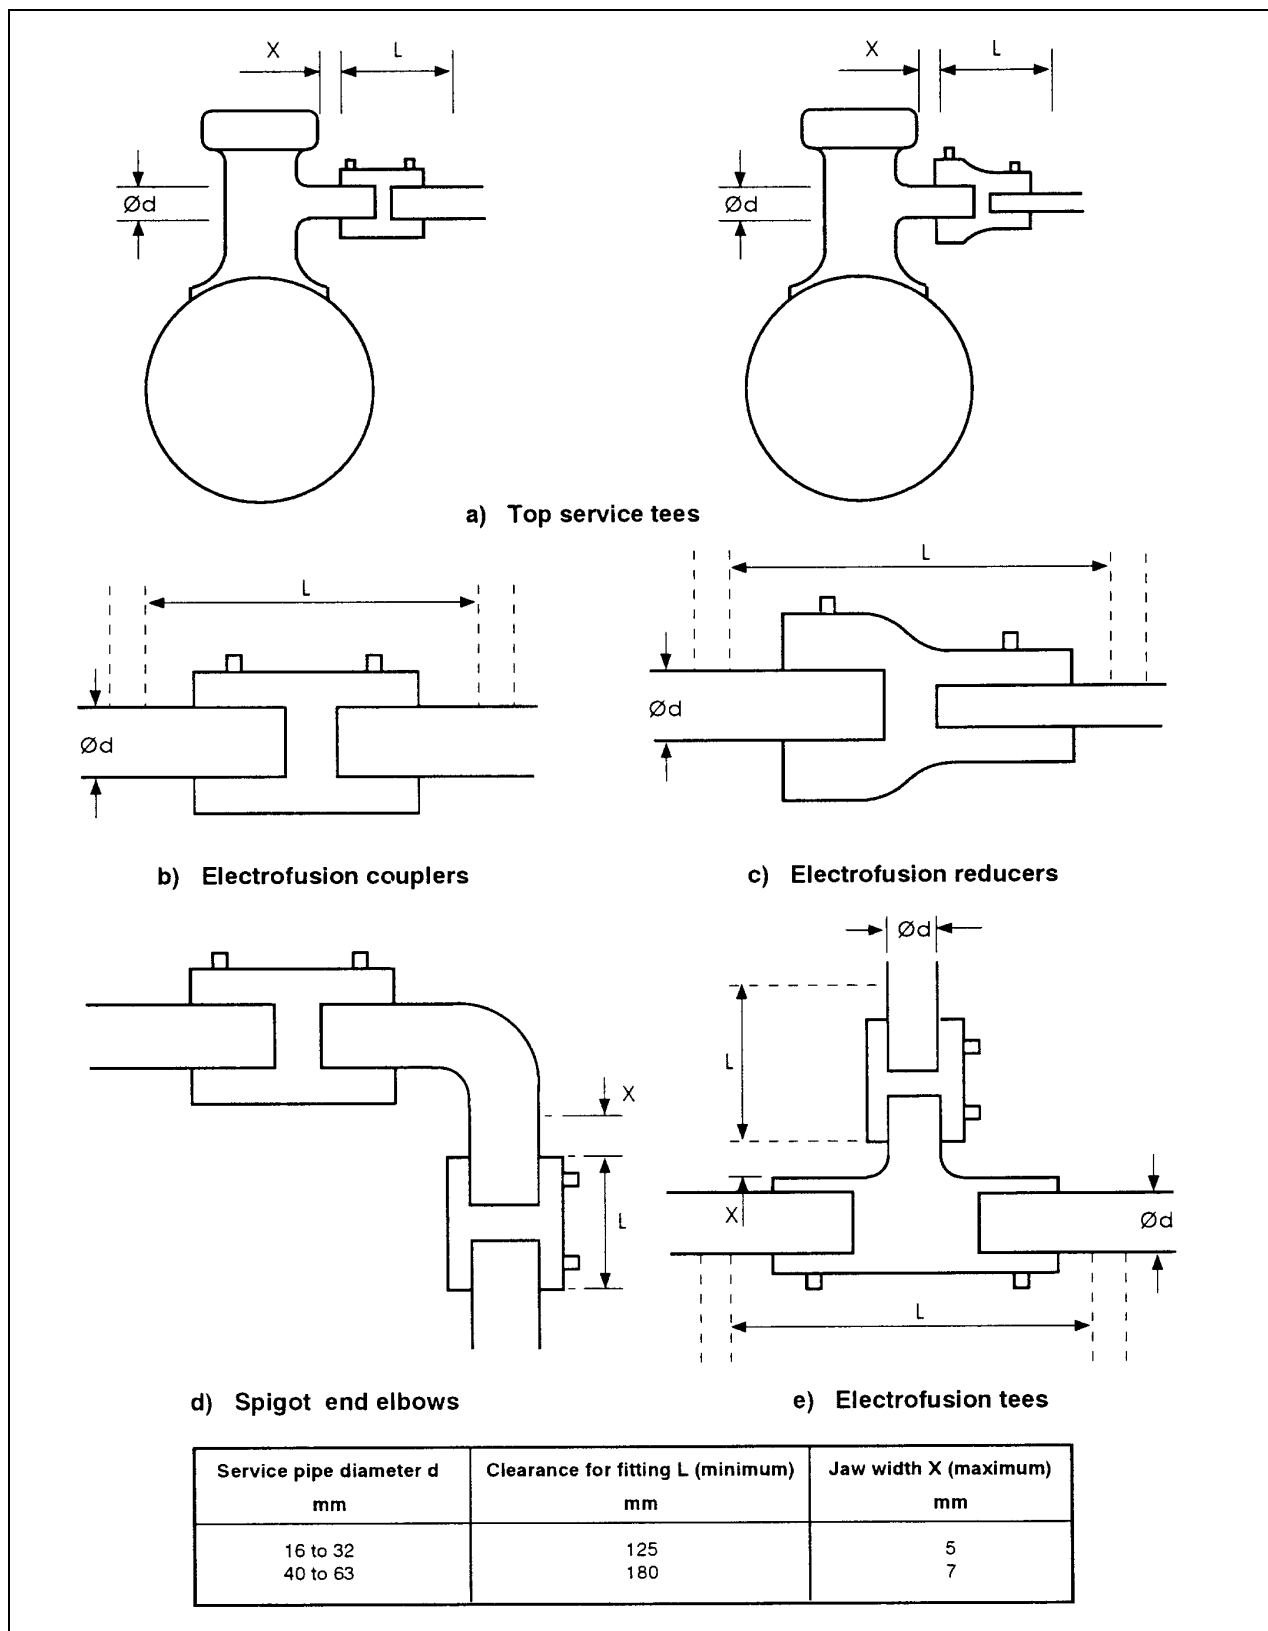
X L
Ød

X L
Ød

a) Top service tees

L
Ød

b) Electrofusion couplers

L
Ød

c) Electrofusion reducers

X
L

d) Spigot end elbows

Ød
L
X
Ød
L

e) Electrofusion tees

| Service pipe diameter d mm | Clearance for fitting L (minimum) mm | Jaw width X (maximum) mm |
|---|---|---|
| 16 to 32 | 125 | 5 |
| 40 to 63 | 180 | 7 |